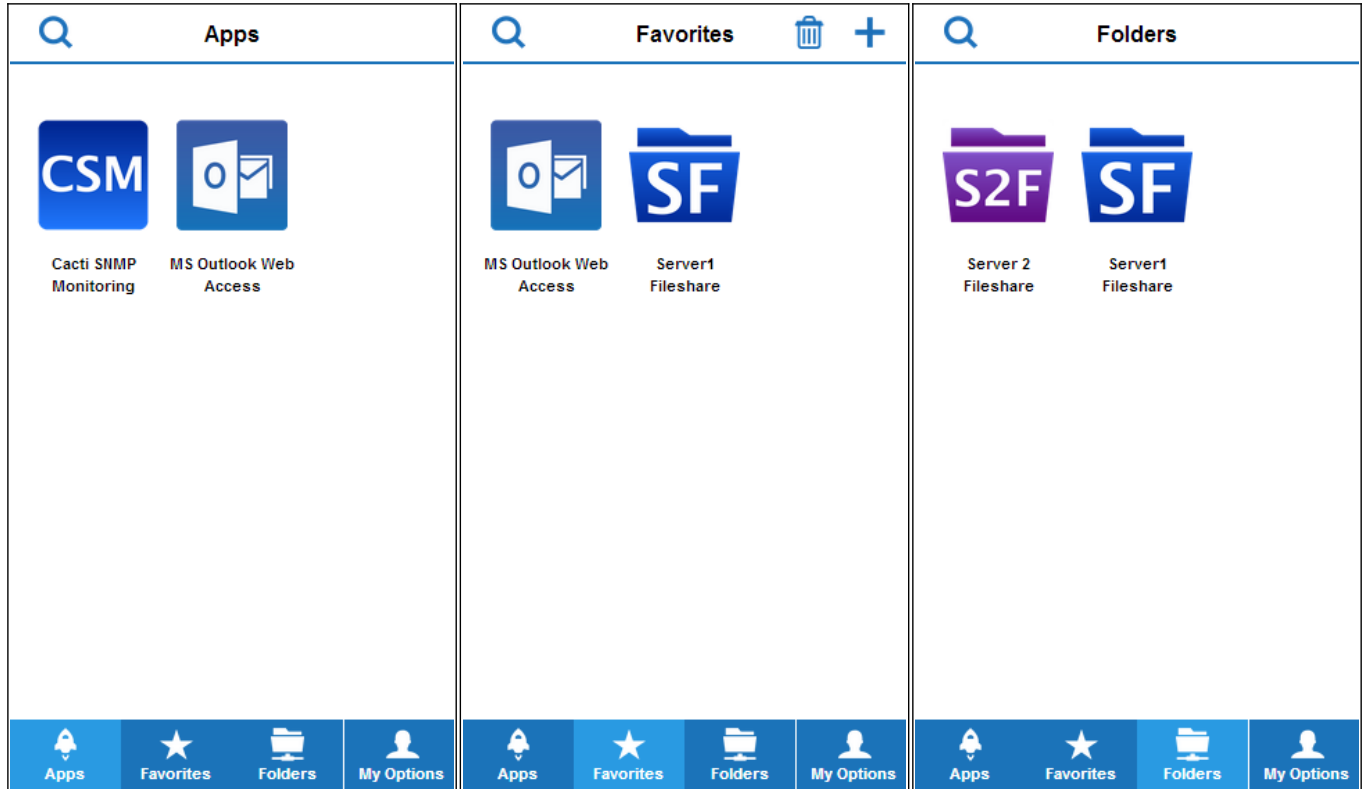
Apps

CSM
Cacti SNMP Monitoring

O
MS Outlook Web Access

Apps Favorites Folders My Options

Favorites

O
MS Outlook Web Access

SF
Server1 Fileshare

Apps Favorites Folders My Options

Folders

S2F
Server 2 Fileshare

SF
Server1 Fileshare

Apps Favorites Folders My Options